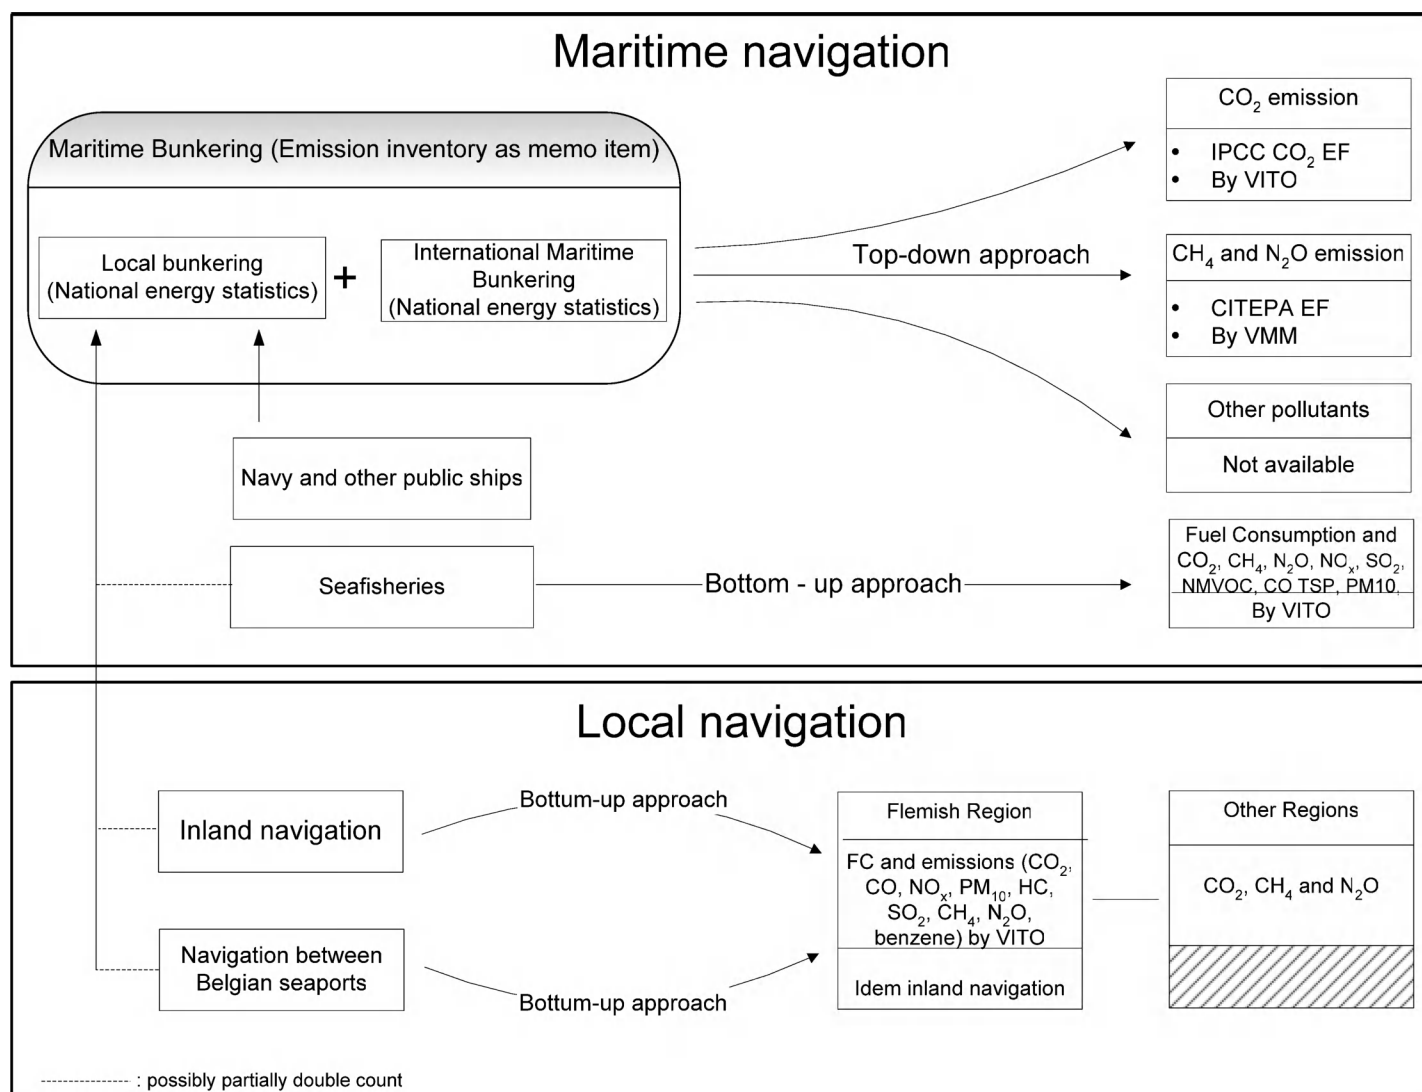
Maritime navigation

Maritime Bunkering (Emission inventory as memo item)

Local bunkering (National energy statistics)

+

International Maritime Bunkering (National energy statistics)

Navy and other public ships

Seafisheries

Top-down approach

Bottom - up approach

$CO_2$ emission

- IPCC $CO_2$ EF
- By VITO

$CH_4$ and $N_2O$ emission

- CITEPA EF
- By VMM

Other pollutants

Not available

Fuel Consumption and $CO_2$, $CH_4$, $N_2O$, $NO_x$, $SO_2$, NMVOC, CO TSP, PM10,

By VITO

Local navigation

Inland navigation

Navigation between Belgian seaports

Bottum-up approach

Bottum-up approach

Flemish Region

FC and emissions ($CO_2$, CO, $NO_x$, $PM_{10}$, HC, $SO_2$, $CH_4$, $N_2O$, benzene) by VITO

Idem inland navigation

Other Regions

$CO_2$, $CH_4$ and $N_2O$

---------------- : possibly partially double count